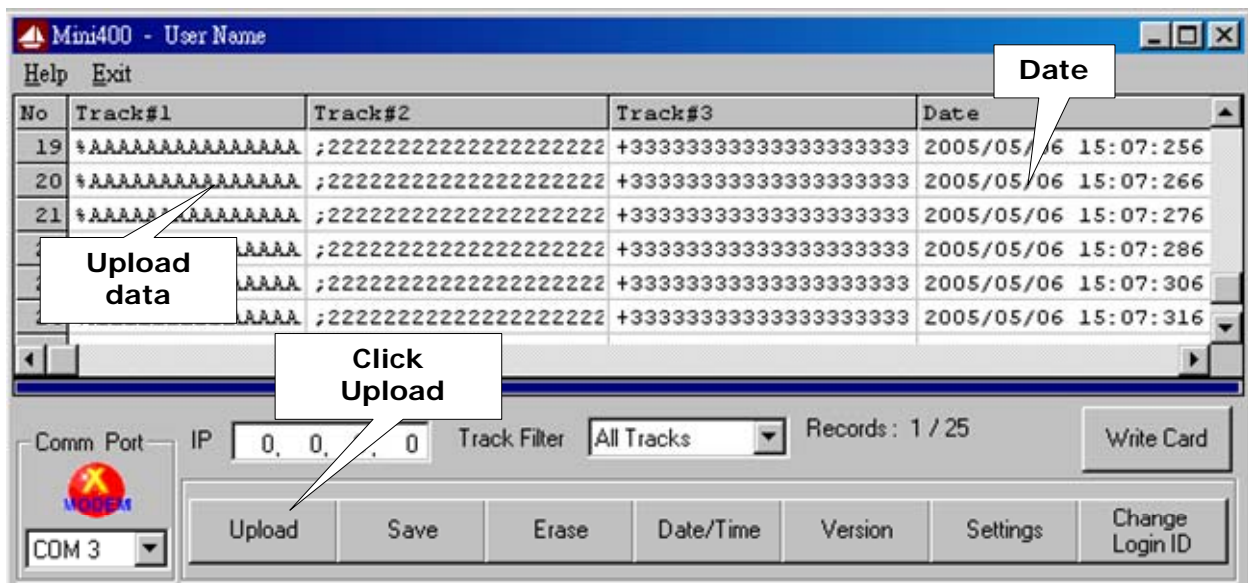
Mini400 - User Name

Help Exit

Date

| No | Track#1 | Track#2 | Track#3 | Date |
|---|---|---|---|---|
| 19 | %AAAAAAAAAAAAAAA | ;2222222222222222222 | +3333333333333333333 | 2005/05/06 15:07:256 |
| 20 | %AAAAAAAAAAAAAAA | ;2222222222222222222 | +3333333333333333333 | 2005/05/06 15:07:266 |
| 21 | %AAAAAAAAAAAAAAA | ;2222222222222222222 | +3333333333333333333 | 2005/05/06 15:07:276 |
| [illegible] | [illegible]AAAA | ;2222222222222222222 | +3333333333333333333 | 2005/05/06 15:07:286 |
| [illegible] | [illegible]AAAA | ;2222222222222222222 | +3333333333333333333 | 2005/05/06 15:07:306 |
| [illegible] | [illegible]AAAA | ;2222222222222222222 | +3333333333333333333 | 2005/05/06 15:07:316 |

Upload data

Click Upload

Comm Port

MODEM

COM 3

IP 0. 0. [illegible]. 0

Track Filter All Tracks

Records : 1 / 25

Write Card

Upload Save Erase Date/Time Version Settings Change Login ID